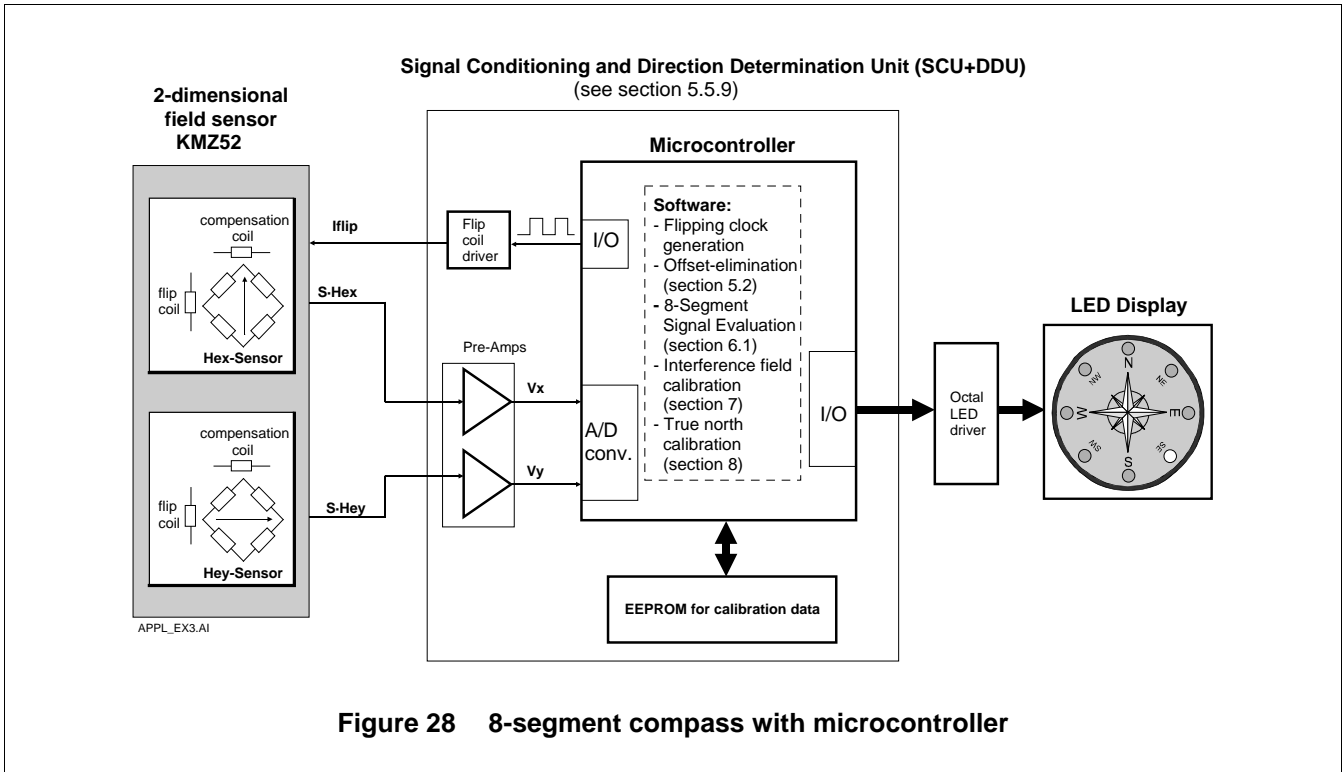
Signal Conditioning and Direction Determination Unit (SCU+DDU)
(see section 5.5.9)

2-dimensional field sensor KMZ52

Microcontroller

compensation coil

flip coil

Hex-Sensor

Iflip

S-Hex

Flip coil driver

I/O

Software:
- Flipping clock generation
- Offset-elimination (section 5.2)
- 8-Segment Signal Evaluation (section 6.1)
- Interference field calibration (section 7)
- True north calibration (section 8)

LED Display

Pre-Amps

Vx

Vy

A/D conv.

I/O

Octal LED driver

N
NE
E
SE
S
SW
W
NW

compensation coil

flip coil

Hey-Sensor

S-Hey

EEPROM for calibration data

APPL_EX3.AI

Figure 28 8-segment compass with microcontroller